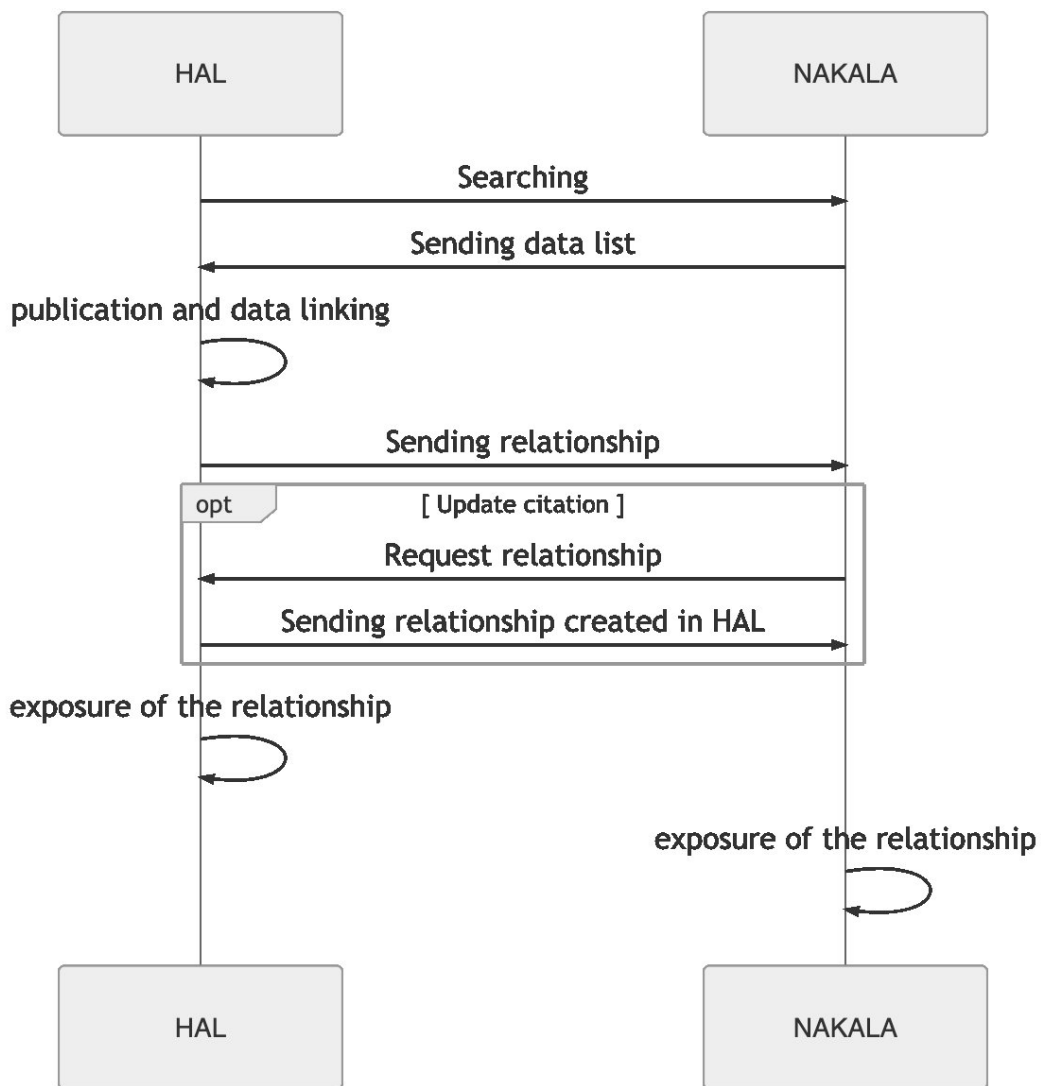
HAL

NAKALA

Searching

Sending data list

publication and data linking

Sending relationship

opt

[ Update citation ]

Request relationship

Sending relationship created in HAL

exposure of the relationship

exposure of the relationship

HAL

NAKALA